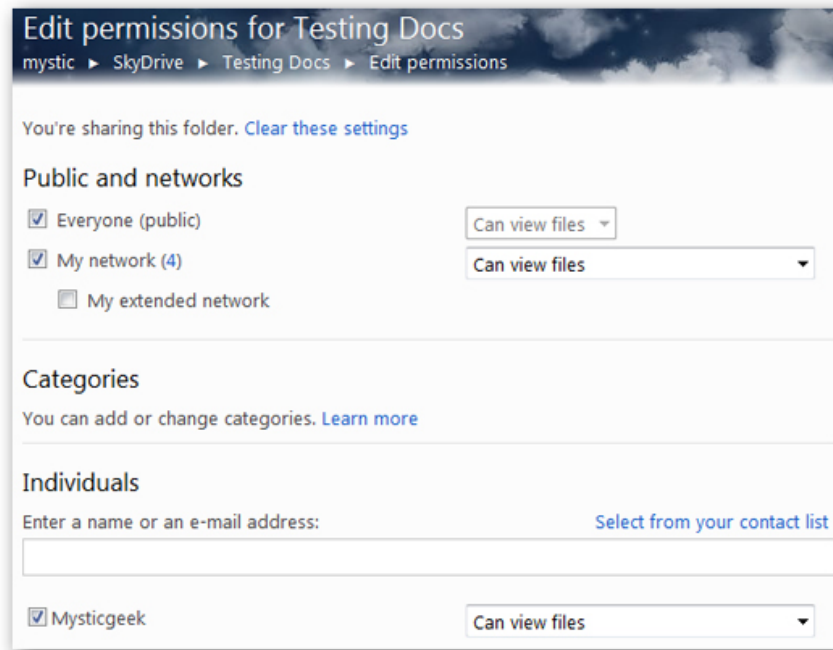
Edit permissions for Testing Docs
mystic ► SkyDrive ► Testing Docs ► Edit permissions

You're sharing this folder. Clear these settings

Public and networks

Everyone (public)

Can view files

My network (4)

Can view files

My extended network

Categories

You can add or change categories. Learn more

Individuals

Enter a name or an e-mail address:

Select from your contact list

Mysticgeek

Can view files